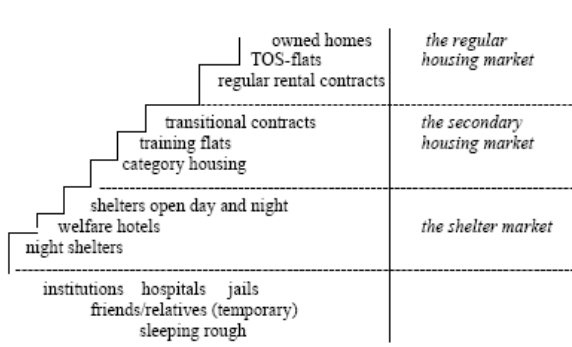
owned homes
TOS-flats
regular rental contracts

*the regular housing market*

transitional contracts
training flats
category housing

*the secondary housing market*

shelters open day and night
welfare hotels
night shelters

*the shelter market*

institutions hospitals jails
friends/relatives (temporary)
sleeping rough